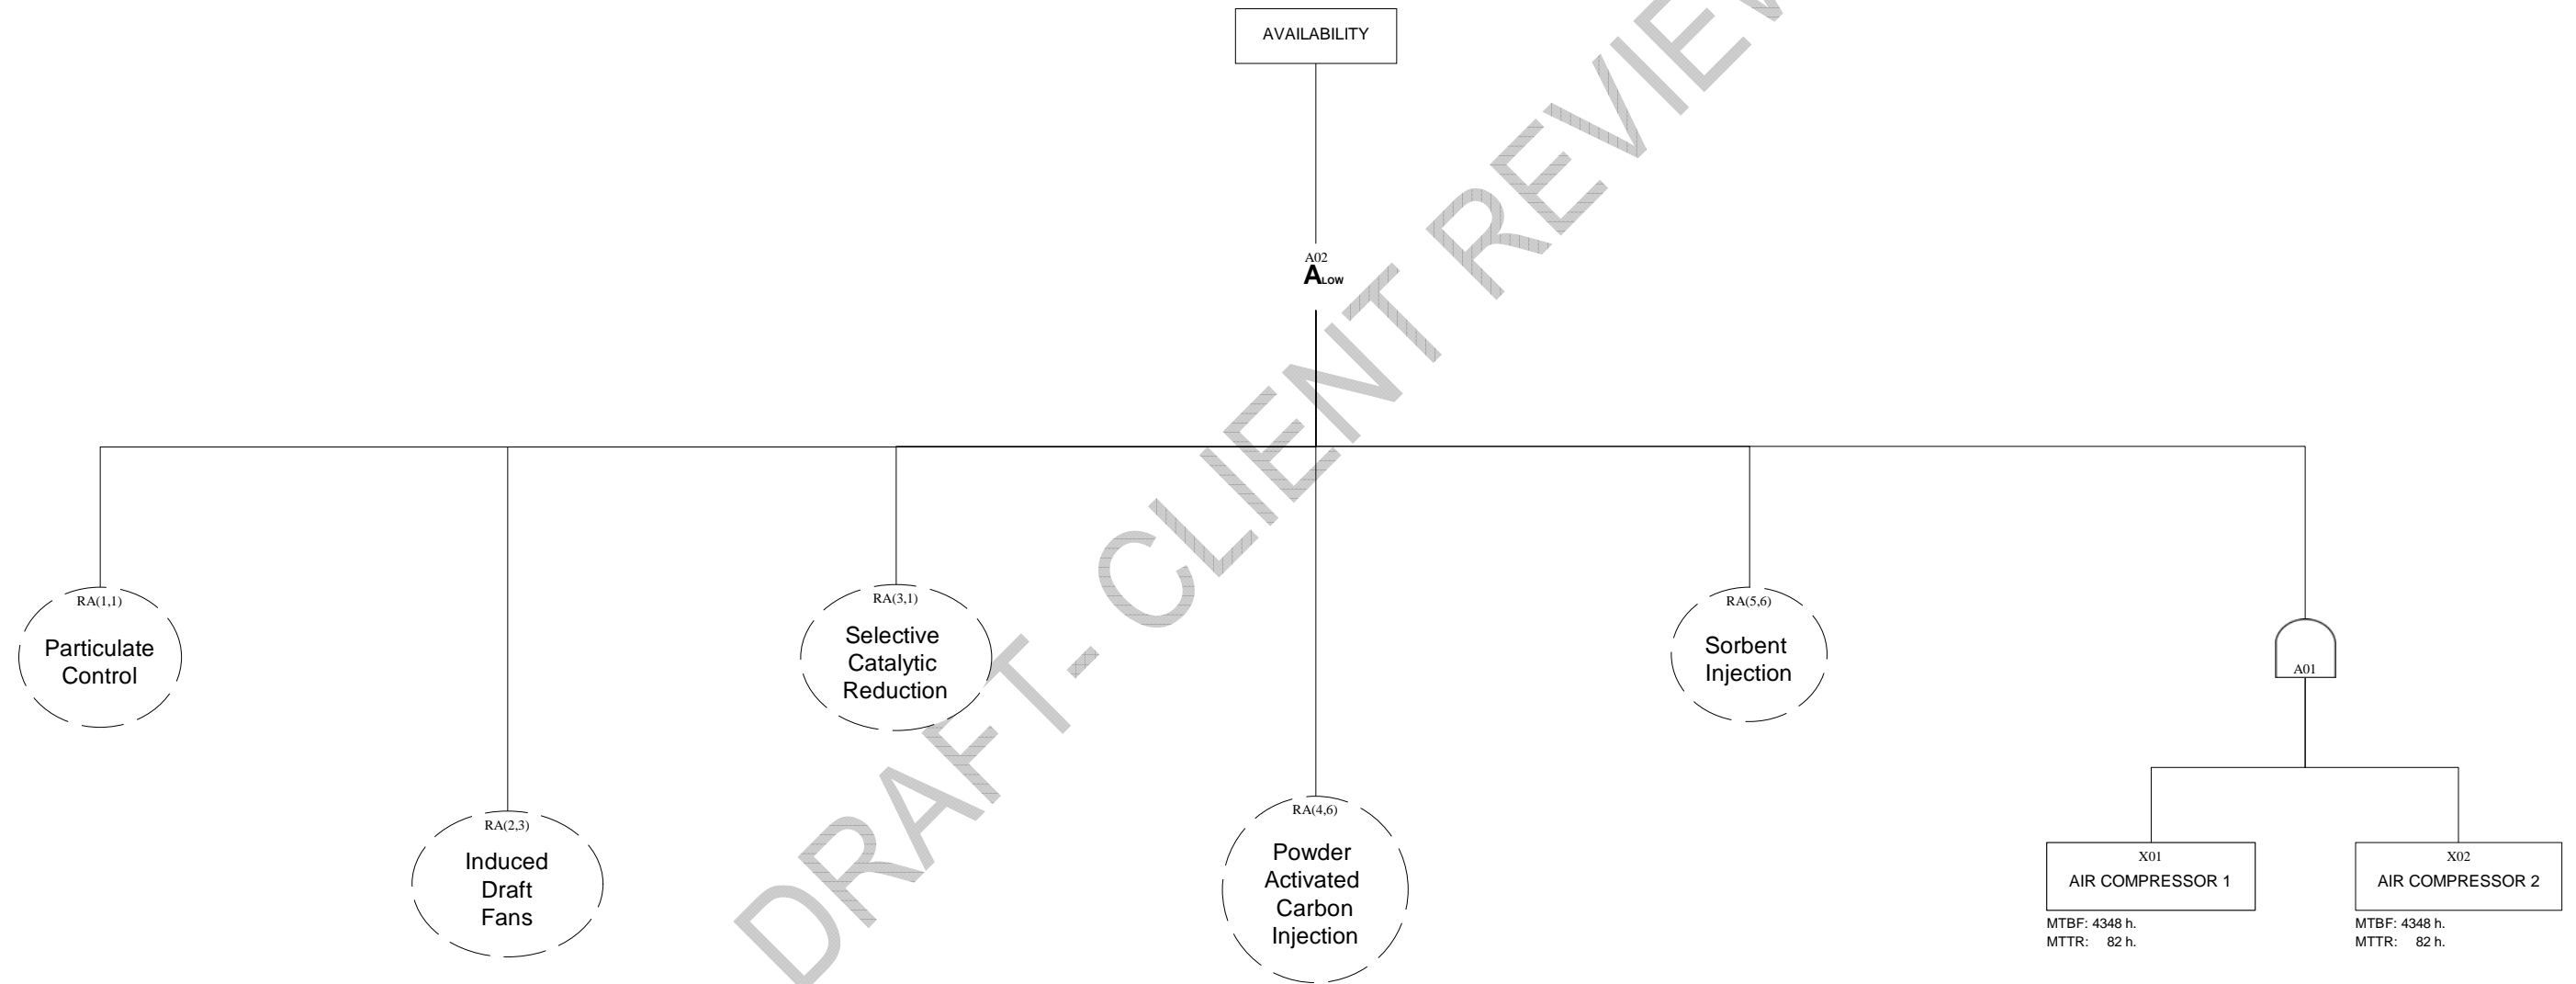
AVAILABILITY

A02
$A_{Low}$

RA(1,1)
Particulate Control

RA(2,3)
Induced Draft Fans

RA(3,1)
Selective Catalytic Reduction

RA(4,6)
Powder Activated Carbon Injection

RA(5,6)
Sorbent Injection

A01

X01
AIR COMPRESSOR 1
MTBF: 4348 h.
MTTR: 82 h.

X02
AIR COMPRESSOR 2
MTBF: 4348 h.
MTTR: 82 h.

DRAFT - CLIENT REVIEW